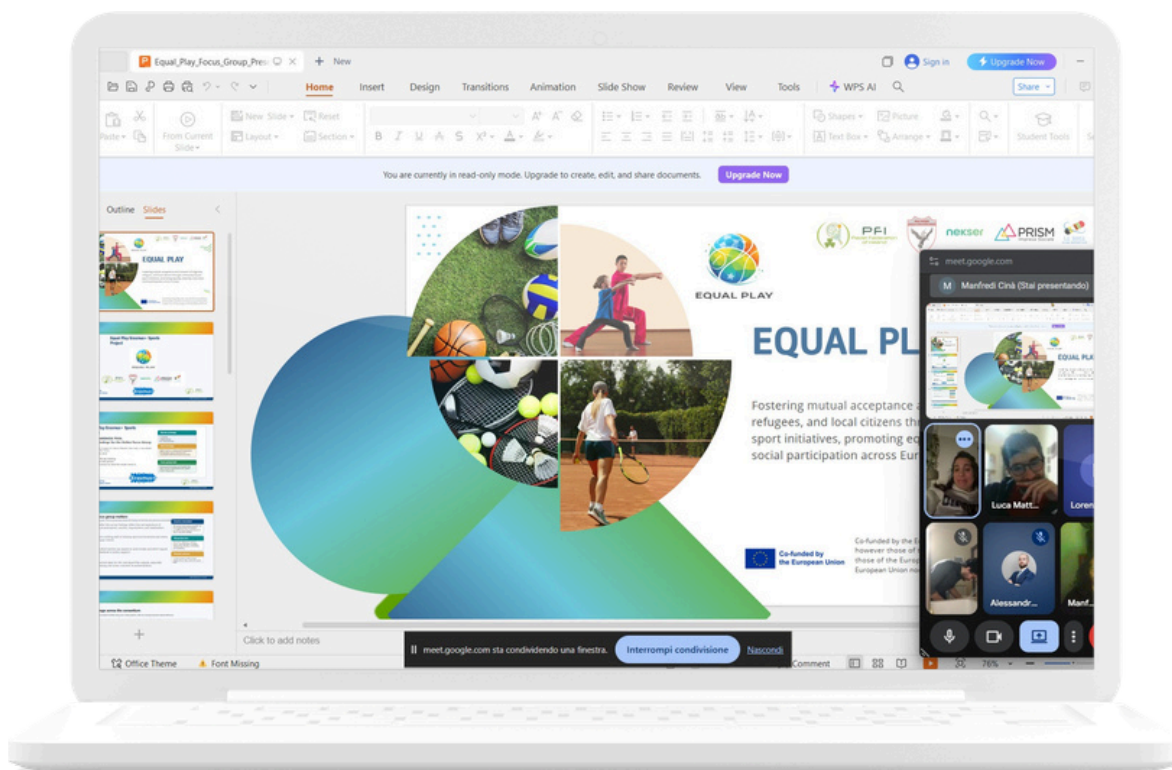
Equal_Play_Focus_Group_Pres
New
Sign in
Upgrade Now
Home Insert Design Transitions Animation Slide Show Review View Tools
WPS AI
Share
Paste
From Current Slide
New Slide
Layout
Reset
Section
Shapes
Picture
Text Box
Arrange
Student Tools
You are currently in read-only mode. Upgrade to create, edit, and share documents.
Upgrade Now
Outline Slides
EQUAL PLAY
EQUAL PLAY
EQUAL PL
PFI
nekser
PRISM
Fostering mutual acceptance a refugees, and local citizens th sport initiatives, promoting eq social participation across Eur
Co-funded by the European Union
Co-funded by the E however those of t those of the Europ European Union no
meet.google.com
M Manfredi Cinà (Stai presentando)
EQUAL PLAY
Luca Matt...
Loren
Alessandr...
Manf...
Click to add notes
meet.google.com sta condividendo una finestra.
Interrompi condivisione
Nascondi
Office Theme
Font Missing
Comment
76%